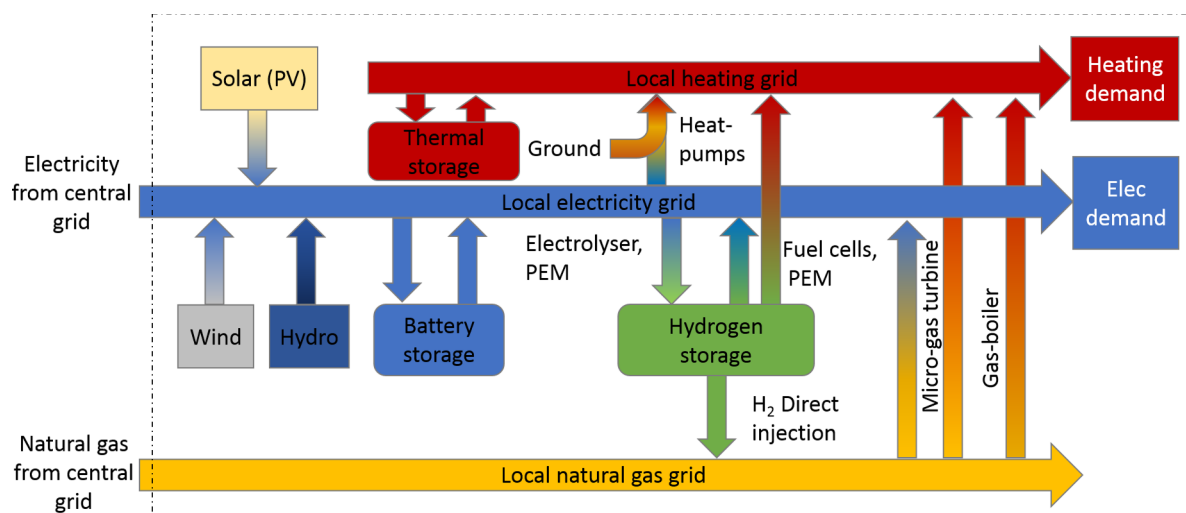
Solar (PV)

Local heating grid

Heating demand

Thermal storage

Ground

Heat-pumps

Electricity from central grid

Local electricity grid

Elec demand

Electrolyser, PEM

Fuel cells, PEM

Wind

Hydro

Battery storage

Hydrogen storage

Micro-gas turbine

Gas-boiler

$H_2$ Direct injection

Natural gas from central grid

Local natural gas grid